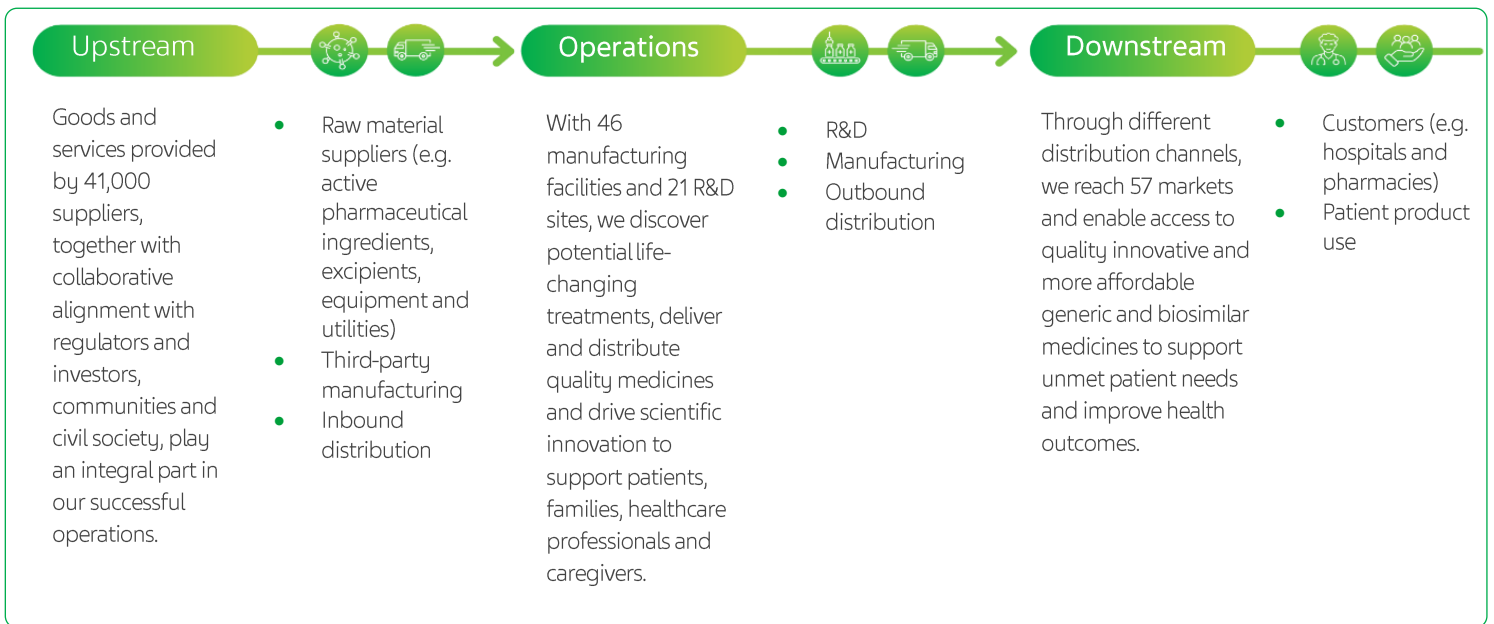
Upstream

Goods and services provided by 41,000 suppliers, together with collaborative alignment with regulators and investors, communities and civil society, play an integral part in our successful operations.

- Raw material suppliers (e.g. active pharmaceutical ingredients, excipients, equipment and utilities)
- Third-party manufacturing
- Inbound distribution

Operations

With 46 manufacturing facilities and 21 R&D sites, we discover potential life-changing treatments, deliver and distribute quality medicines and drive scientific innovation to support patients, families, healthcare professionals and caregivers.

- R&D
- Manufacturing
- Outbound distribution

Downstream

Through different distribution channels, we reach 57 markets and enable access to quality innovative and more affordable generic and biosimilar medicines to support unmet patient needs and improve health outcomes.

- Customers (e.g. hospitals and pharmacies)
- Patient product use